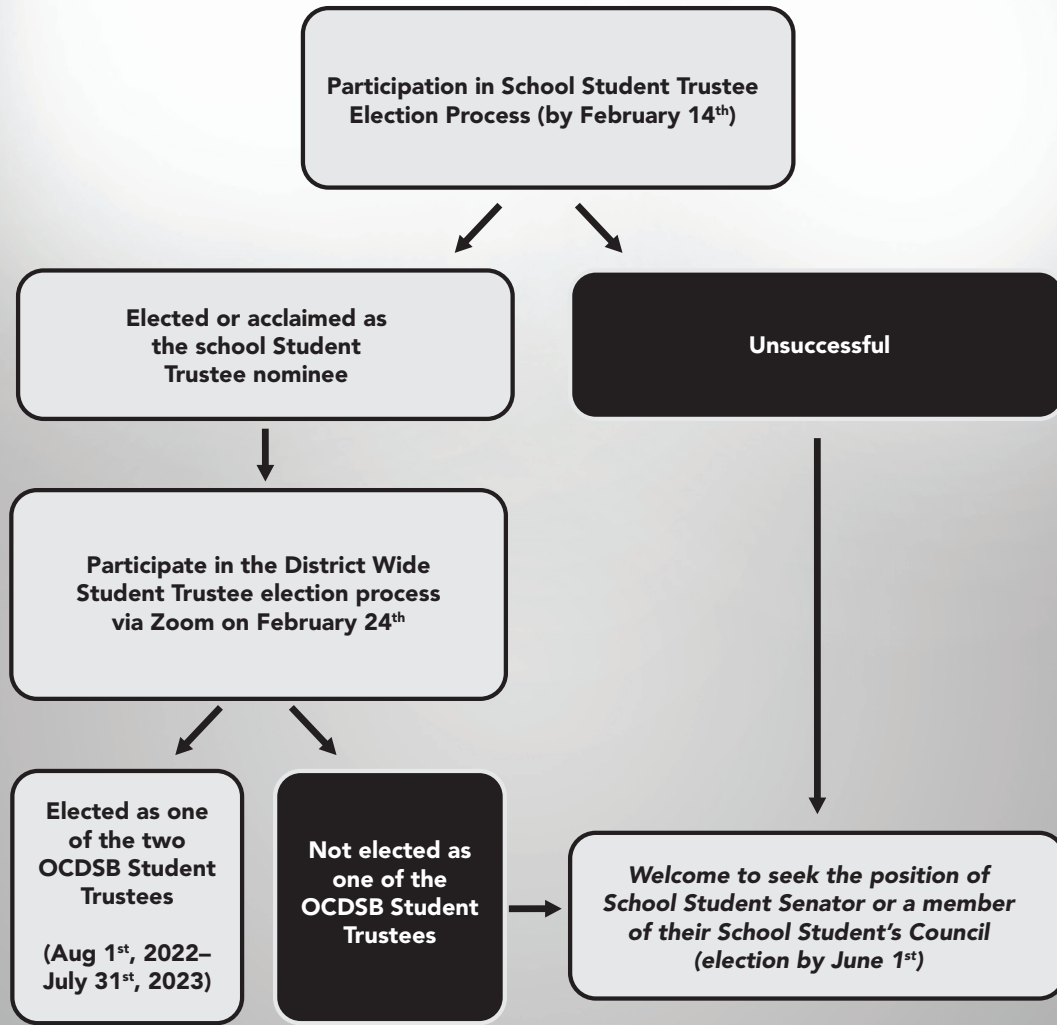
Participation in School Student Trustee Election Process (by February 14$^{th}$)

Elected or acclaimed as the school Student Trustee nominee

Unsuccessful

Participate in the District Wide Student Trustee election process via Zoom on February 24$^{th}$

Elected as one of the two OCDSB Student Trustees

(Aug 1$^{st}$, 2022– July 31$^{st}$, 2023)

Not elected as one of the OCDSB Student Trustees

*Welcome to seek the position of School Student Senator or a member of their School Student's Council (election by June 1$^{st}$)*